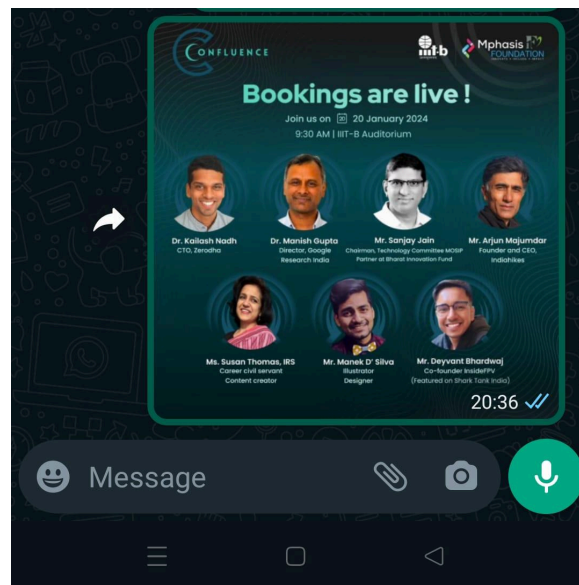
CONFLUENCE

iiit-b

Mphasis FOUNDATION

Bookings are live !

Join us on 20 January 2024

9:30 AM | IIIT-B Auditorium

Dr. Kailash Nadh
CTO, Zerodha

Dr. Manish Gupta
Director, Google Research India

Mr. Sanjay Jain
Chairman, Technology Committee MOSIP
Partner at Bharat Innovation Fund

Mr. Arjun Majumdar
Founder and CEO, Indiahikes

Ms. Susan Thomas, IRS
Career civil servant
Content creator

Mr. Manek D' Silva
Illustrator
Designer

Mr. Deyvant Bhardwaj
Co-founder InsideFPV
(Featured on Shark Tank India)

20:36

Message